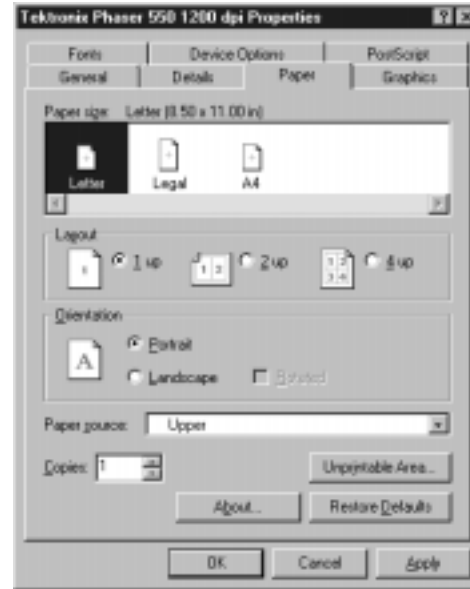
Tektronix Phaser 550 1200 dpi Properties

Fonts | Device Options | PostScript
General | Details | Paper | Graphics

Paper size: Letter (8.50 x 11.00 in)

Letter
Legal
A4

Layout
1 up
2 up
4 up

Orientation
Portrait
Landscape
Rotated

Paper source: Upper

Copies: 1

Unprintable Area...

About...
Restore Defaults

OK
Cancel
Apply